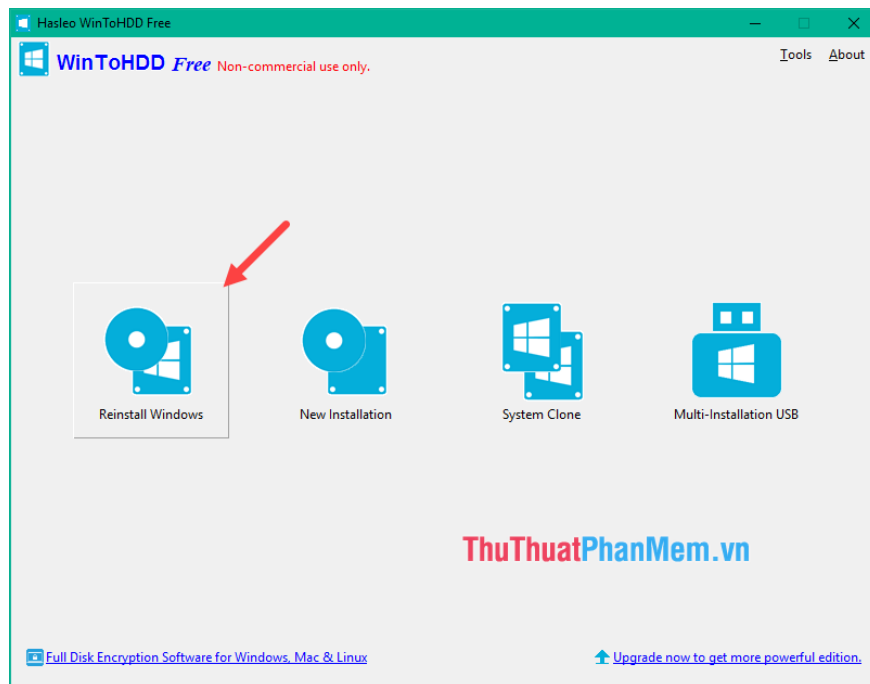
Hasleo WinToHDD Free

WinToHDD Free Non-commercial use only.

Tools About

Reinstall Windows

New Installation

System Clone

Multi-Installation USB

ThuThuatPhanMem.vn

Full Disk Encryption Software for Windows, Mac & Linux

Upgrade now to get more powerful edition.